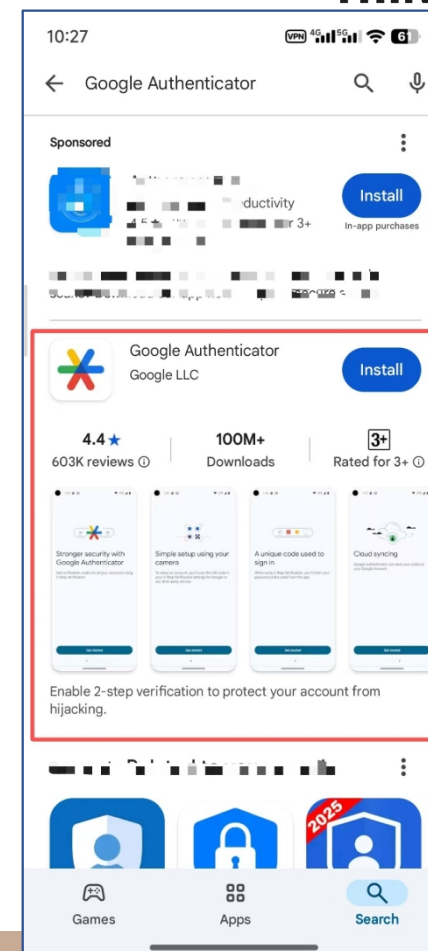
10:27

Google Authenticator

Sponsored

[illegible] ductivity

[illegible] 3+

Install

In-app purchases

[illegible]

Google Authenticator

Google LLC

Install

4.4 ★
603K reviews ⓘ

100M+
Downloads

3+
Rated for 3+ ⓘ

Stronger security with Google Authenticator

Simple setup using your camera

A unique code used to sign in

Cloud syncing

Enable 2-step verification to protect your account from hijacking.

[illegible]

2025

Games

Apps

Search